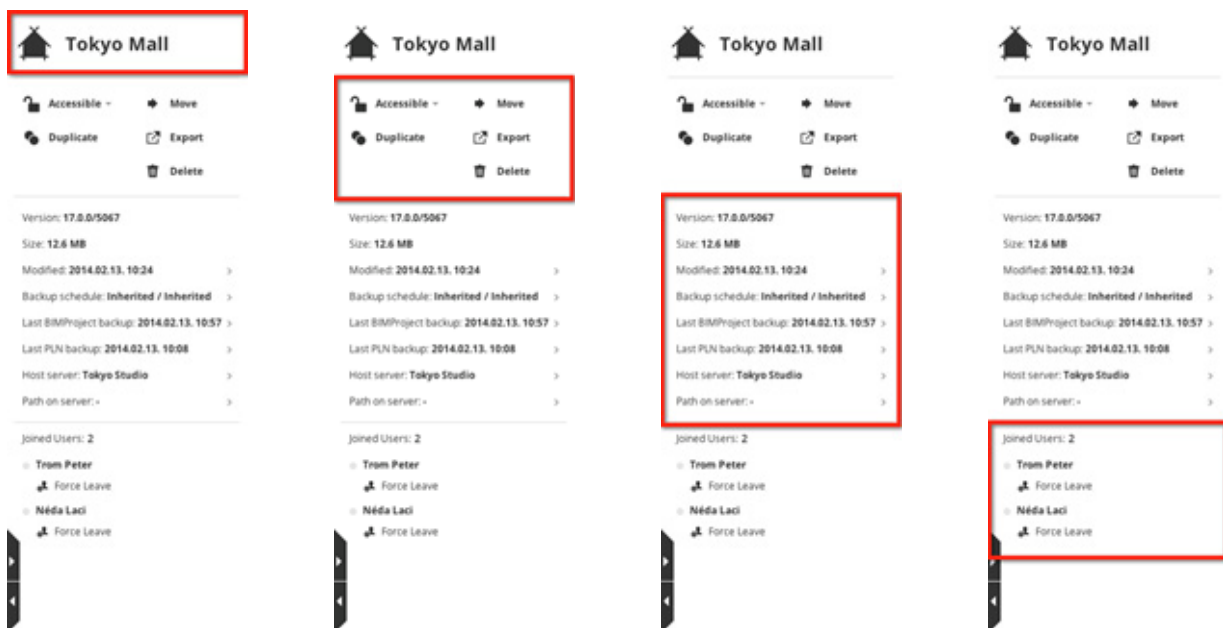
Tokyo Mall

Accessible
Move
Duplicate
Export
Delete

Version: 17.0.0/5067
Size: 12.6 MB
Modified: 2014.02.13. 10:24
Backup schedule: Inherited / Inherited
Last BIMProject backup: 2014.02.13. 10:57
Last PLN backup: 2014.02.13. 10:08
Host server: Tokyo Studio
Path on server: -

Joined Users: 2
Trom Peter
Force Leave
Néda Laci
Force Leave

Tokyo Mall

Accessible
Move
Duplicate
Export
Delete

Version: 17.0.0/5067
Size: 12.6 MB
Modified: 2014.02.13. 10:24
Backup schedule: Inherited / Inherited
Last BIMProject backup: 2014.02.13. 10:57
Last PLN backup: 2014.02.13. 10:08
Host server: Tokyo Studio
Path on server: -

Joined Users: 2
Trom Peter
Force Leave
Néda Laci
Force Leave

Tokyo Mall

Accessible
Move
Duplicate
Export
Delete

Version: 17.0.0/5067
Size: 12.6 MB
Modified: 2014.02.13. 10:24
Backup schedule: Inherited / Inherited
Last BIMProject backup: 2014.02.13. 10:57
Last PLN backup: 2014.02.13. 10:08
Host server: Tokyo Studio
Path on server: -

Joined Users: 2
Trom Peter
Force Leave
Néda Laci
Force Leave

Tokyo Mall

Accessible
Move
Duplicate
Export
Delete

Version: 17.0.0/5067
Size: 12.6 MB
Modified: 2014.02.13. 10:24
Backup schedule: Inherited / Inherited
Last BIMProject backup: 2014.02.13. 10:57
Last PLN backup: 2014.02.13. 10:08
Host server: Tokyo Studio
Path on server: -

Joined Users: 2
Trom Peter
Force Leave
Néda Laci
Force Leave